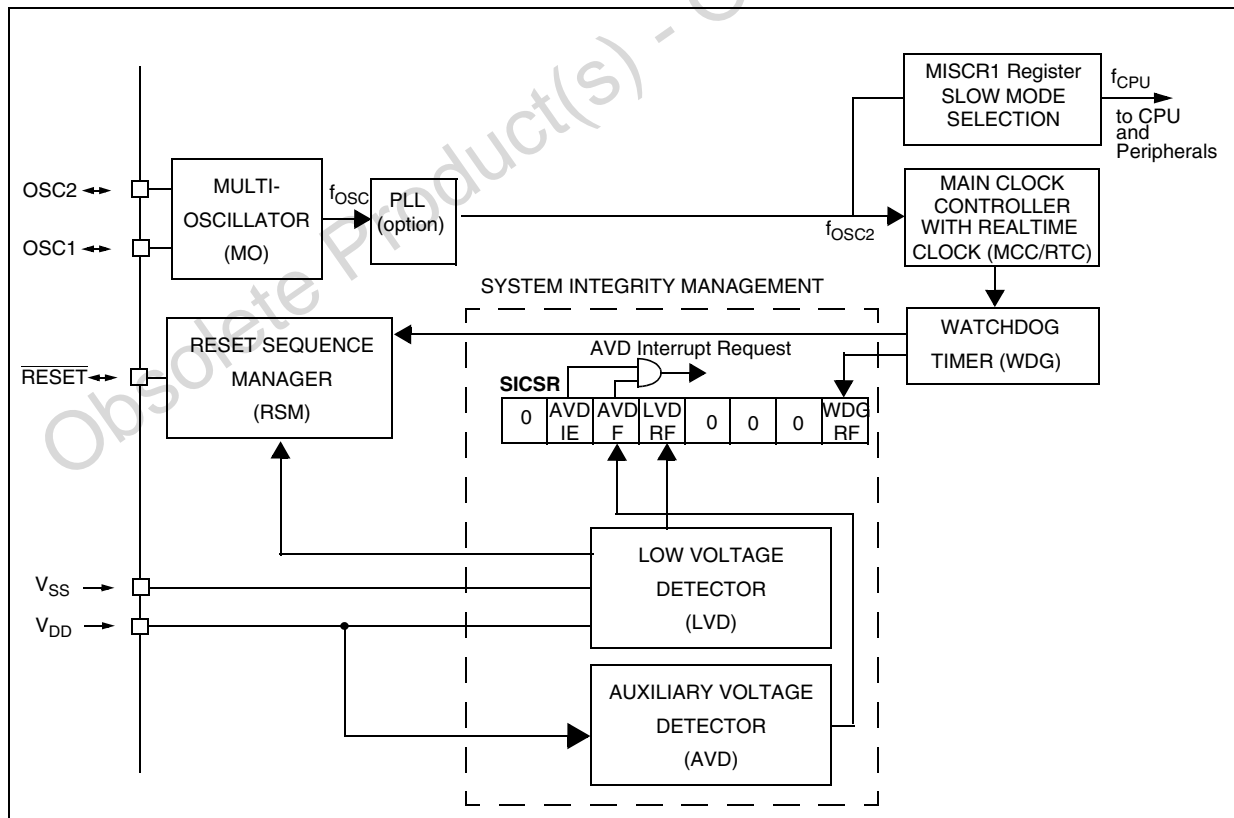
Obsolete Product(s) - O

MISCR1 Register SLOW MODE SELECTION

$f_{CPU}$

to CPU and Peripherals

OSC2

OSC1

MULTI-OSCILLATOR (MO)

$f_{OSC}$

PLL (option)

$f_{OSC2}$

MAIN CLOCK CONTROLLER WITH REALTIME CLOCK (MCC/RTC)

SYSTEM INTEGRITY MANAGEMENT

RESET SEQUENCE MANAGER (RSM)

WATCHDOG TIMER (WDG)

$\overline{RESET}$

AVD Interrupt Request

SICSR

| 0 | AVD IE | AVD F | LVD RF | 0 | 0 | 0 | WDG RF |
|---|---|---|---|---|---|---|---|

LOW VOLTAGE DETECTOR (LVD)

$V_{SS}$

$V_{DD}$

AUXILIARY VOLTAGE DETECTOR (AVD)